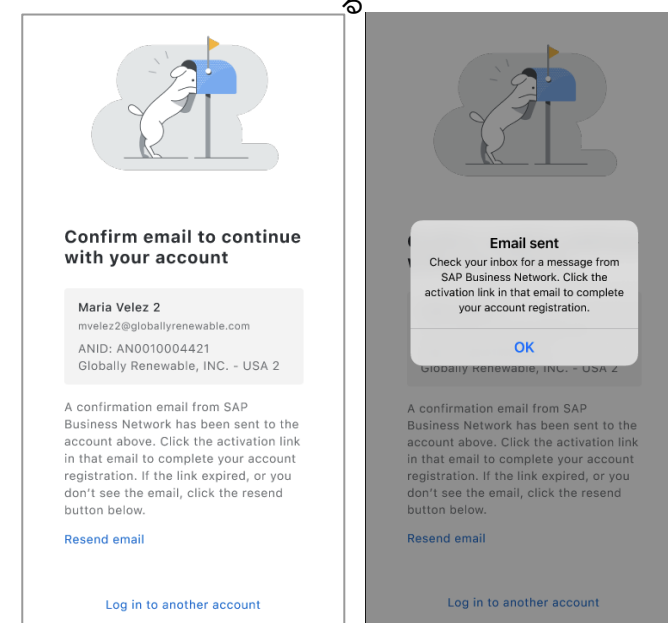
Confirm email to continue with your account

Maria Velez 2
mvelez2@globallyrenewable.com
ANID: AN0010004421
Globally Renewable, INC. - USA 2

A confirmation email from SAP Business Network has been sent to the account above. Click the activation link in that email to complete your account registration. If the link expired, or you don't see the email, click the resend button below.

Resend email

Log in to another account

Email sent
Check your inbox for a message from SAP Business Network. Click the activation link in that email to complete your account registration.
OK

Globally Renewable, INC. - USA 2

A confirmation email from SAP Business Network has been sent to the account above. Click the activation link in that email to complete your account registration. If the link expired, or you don't see the email, click the resend button below.

Resend email

Log in to another account